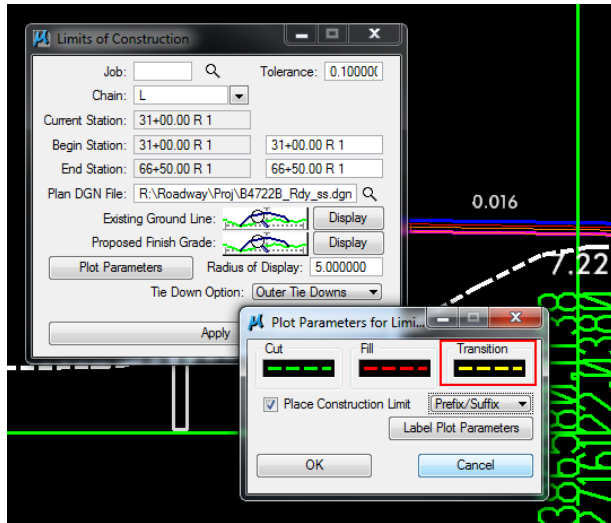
Limits of Construction

Job:

Tolerance: 0.10000(

Chain: L

Current Station: 31+00.00 R 1

Begin Station: 31+00.00 R 1 31+00.00 R 1

End Station: 66+50.00 R 1 66+50.00 R 1

Plan DGN File: R:\Roadway\Proj\B4722B_Rdy_ss.dgn

Existing Ground Line: Display

Proposed Finish Grade: Display

Plot Parameters

Radius of Display: 5.000000

Tie Down Option: Outer Tie Downs

Apply

0.016

7.22

Plot Parameters for Limi...

Cut

Fill

Transition

Place Construction Limit

Prefix/Suffix

Label Plot Parameters

OK

Cancel